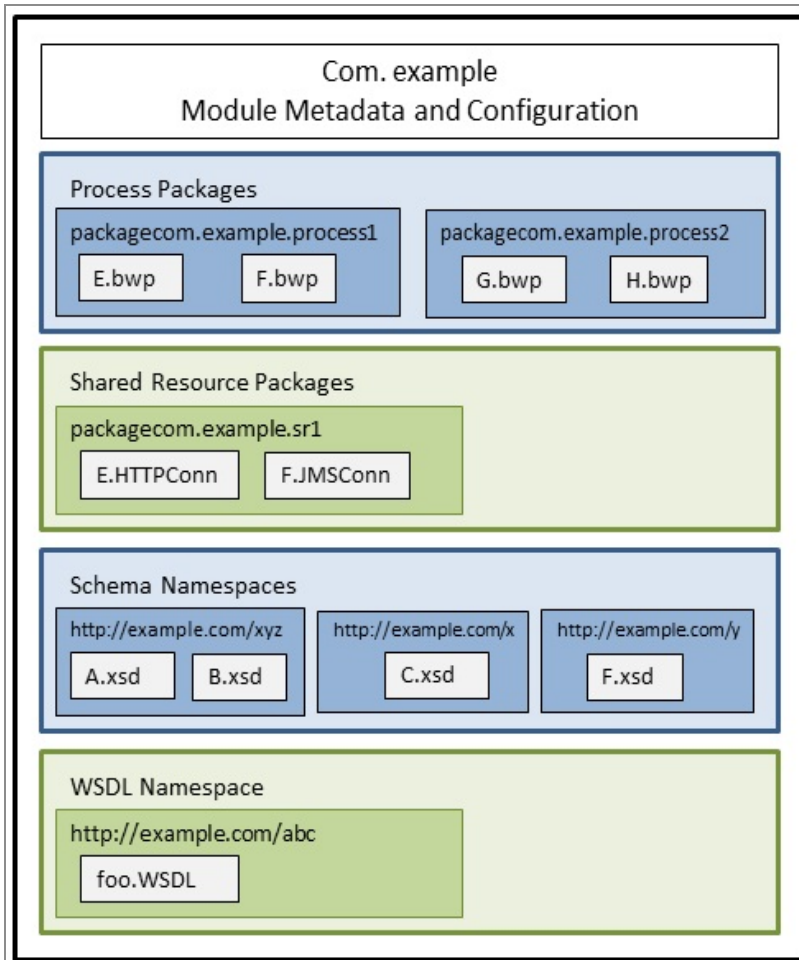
Com. example
Module Metadata and Configuration

Process Packages

packagecom.example.process1

E.bwp

F.bwp

packagecom.example.process2

G.bwp

H.bwp

Shared Resource Packages

packagecom.example.sr1

E.HTTPConn

F.JMSConn

Schema Namespaces

http://example.com/xyz

A.xsd

B.xsd

http://example.com/x

C.xsd

http://example.com/y

F.xsd

WSDL Namespace

http://example.com/abc

foo.WSDL